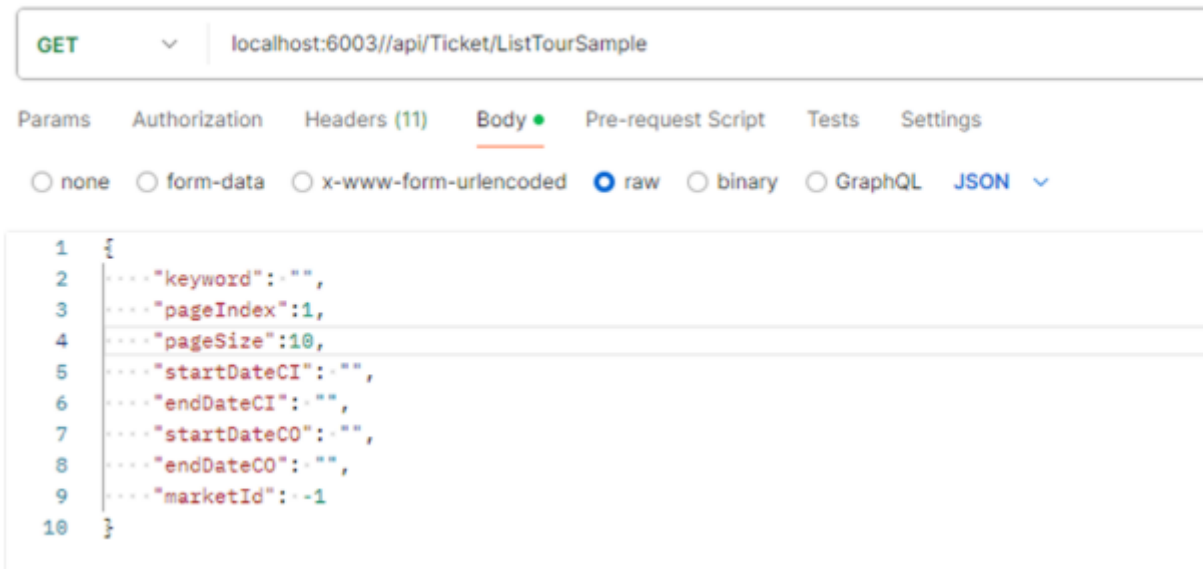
GET localhost:6003//api/Ticket/ListTourSample

Params Authorization Headers (11) Body Pre-request Script Tests Settings

none form-data x-www-form-urlencoded raw binary GraphQL JSON

1 {
2 "keyword": "",
3 "pageIndex":1,
4 "pageSize":10,
5 "startDateCI": "",
6 "endDateCI": "",
7 "startDateCO": "",
8 "endDateCO": "",
9 "marketId": -1
10 }